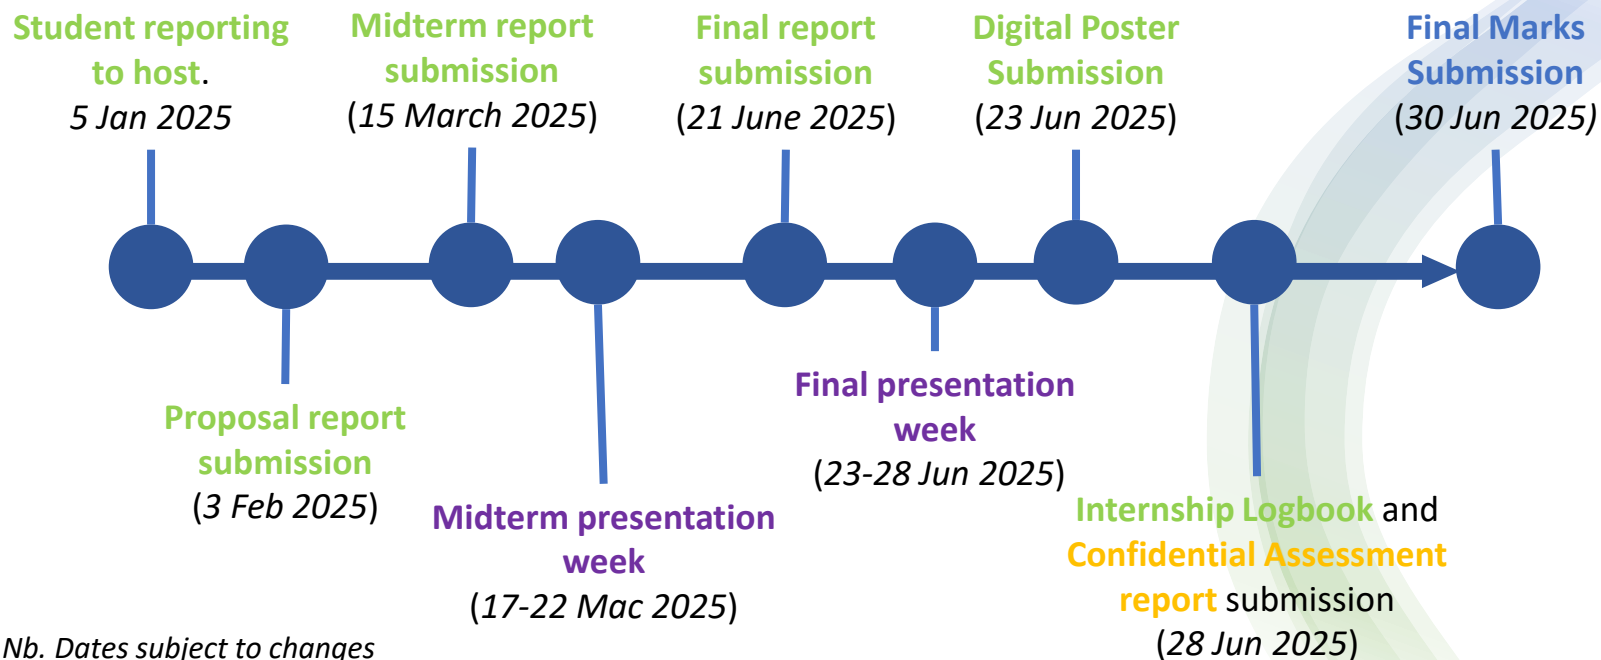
Student reporting to host.
5 Jan 2025

Midterm report submission
(15 March 2025)

Final report submission
(21 June 2025)

Digital Poster Submission
(23 Jun 2025)

Final Marks Submission
(30 Jun 2025)

Proposal report submission
(3 Feb 2025)

Midterm presentation week
(17-22 Mac 2025)

Final presentation week
(23-28 Jun 2025)

Internship Logbook and Confidential Assessment report submission
(28 Jun 2025)

Nb. Dates subject to changes